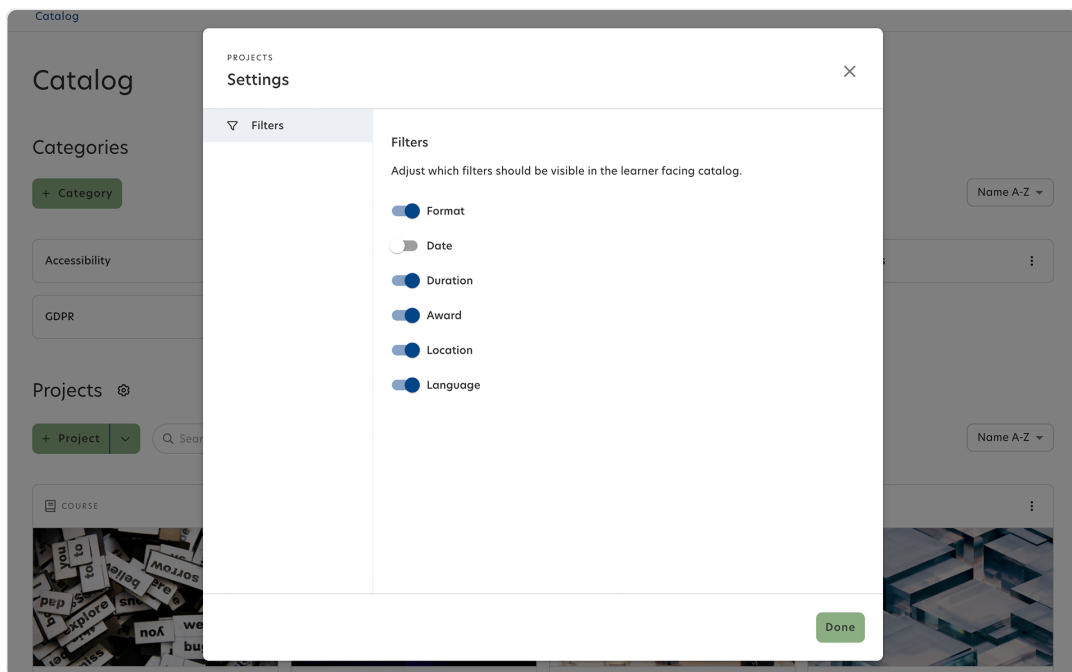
Catalog

Catalog

Categories

+ Category

Name A-Z

Accessibility

GDPR

Projects

+ Project

Sear

Name A-Z

COURSE

PROJECTS

Settings

×

Filters

Filters

Adjust which filters should be visible in the learner facing catalog.

Format

Date

Duration

Award

Location

Language

Done